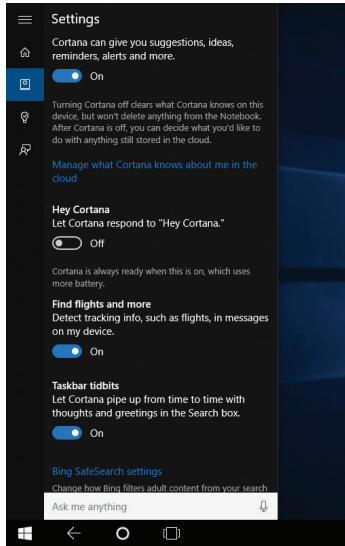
Settings

Cortana can give you suggestions, ideas, reminders, alerts and more.

On

Turning Cortana off clears what Cortana knows on this device, but won't delete anything from the Notebook. After Cortana is off, you can decide what you'd like to do with anything still stored in the cloud.

Manage what Cortana knows about me in the cloud

Hey Cortana
Let Cortana respond to "Hey Cortana."

Off

Cortana is always ready when this is on, which uses more battery.

Find flights and more
Detect tracking info, such as flights, in messages on my device.

On

Taskbar tidbits
Let Cortana pipe up from time to time with thoughts and greetings in the Search box.

On

Bing SafeSearch settings
Change how Bing filters adult content from your search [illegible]

Ask me anything